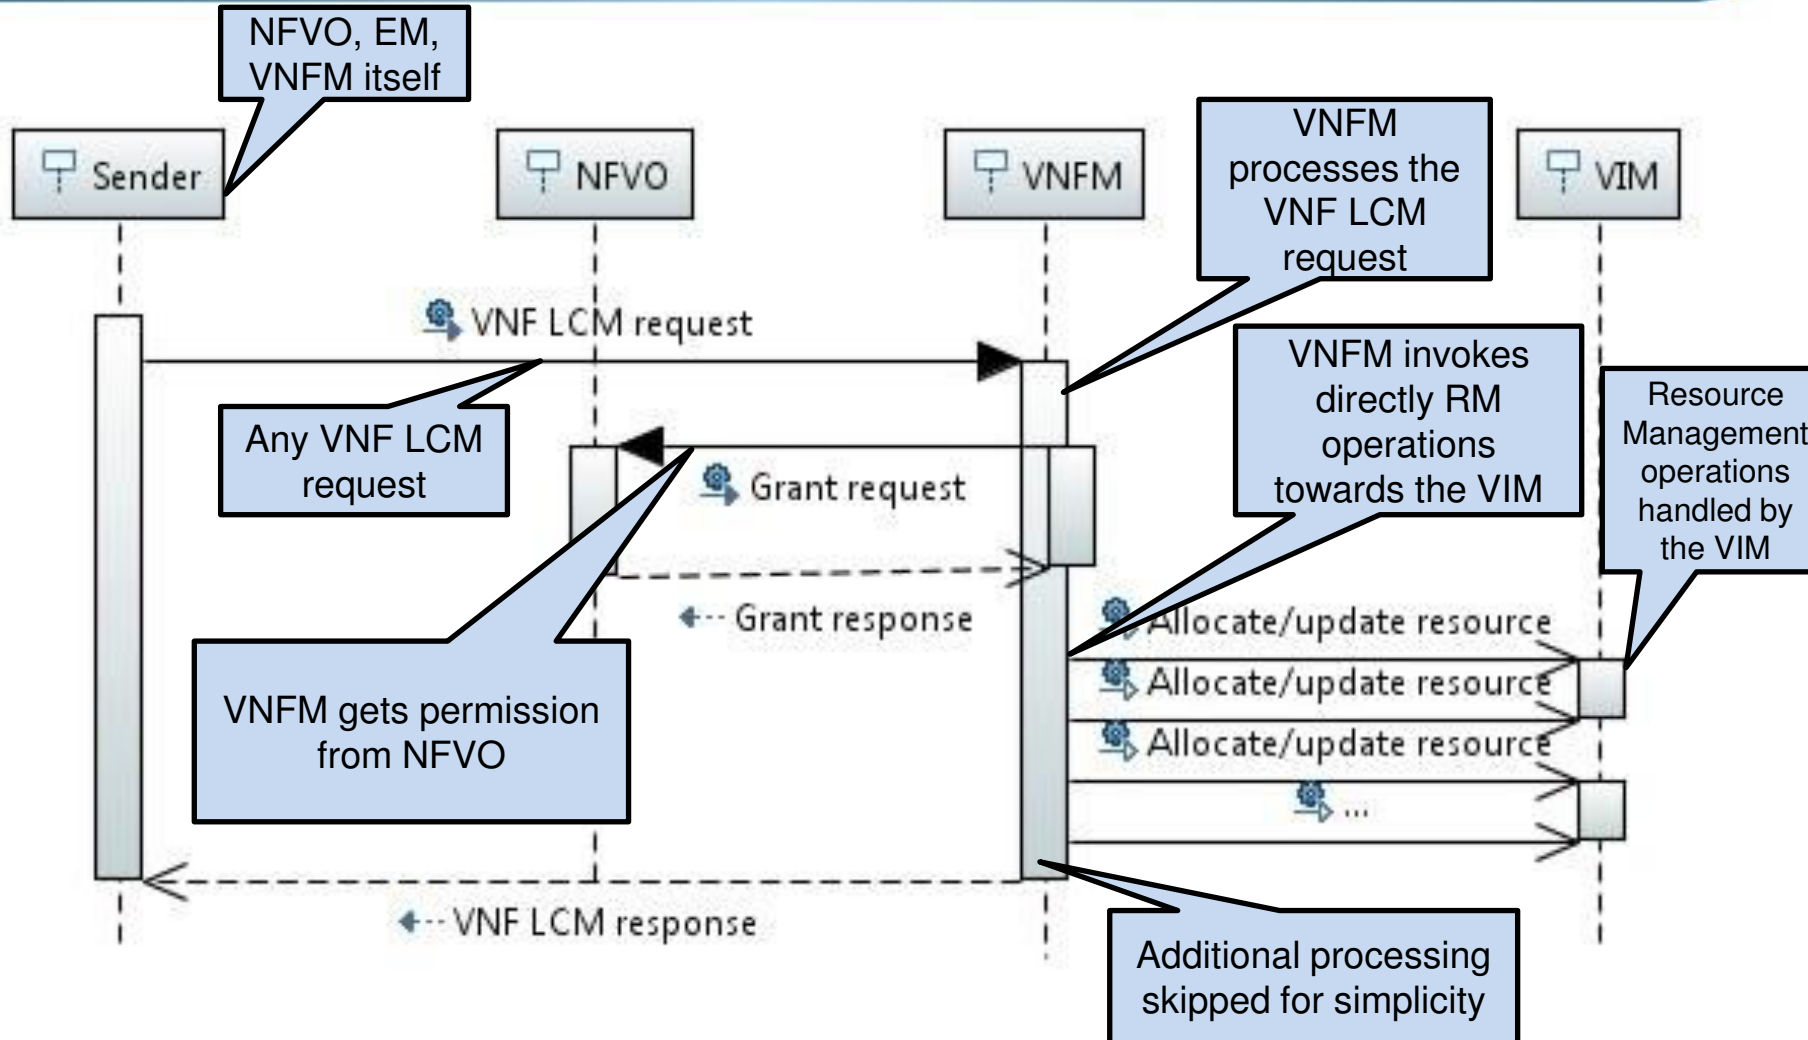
NFVO, EM, VNFM itself

Sender

NFVO

VNFM

VNFM processes the VNF LCM request

VIM

VNF LCM request

VNFM invokes directly RM operations towards the VIM

Resource Management operations handled by the VIM

Any VNF LCM request

Grant request

Grant response

Allocate/update resource

Allocate/update resource

Allocate/update resource

VNFM gets permission from NFVO

...

VNF LCM response

Additional processing skipped for simplicity